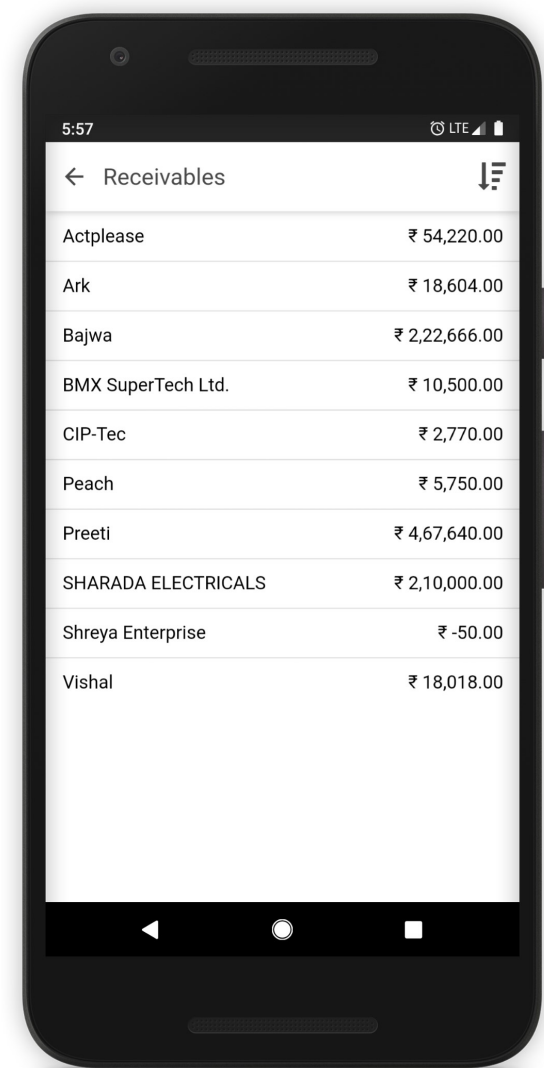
5:57
LTE

← Receivables

| | |
|---|---|
| Actplease | ₹ 54,220.00 |
| Ark | ₹ 18,604.00 |
| Bajwa | ₹ 2,22,666.00 |
| BMX SuperTech Ltd. | ₹ 10,500.00 |
| CIP-Tec | ₹ 2,770.00 |
| Peach | ₹ 5,750.00 |
| Preeti | ₹ 4,67,640.00 |
| SHARADA ELECTRICALS | ₹ 2,10,000.00 |
| Shreya Enterprise | ₹ -50.00 |
| Vishal | ₹ 18,018.00 |